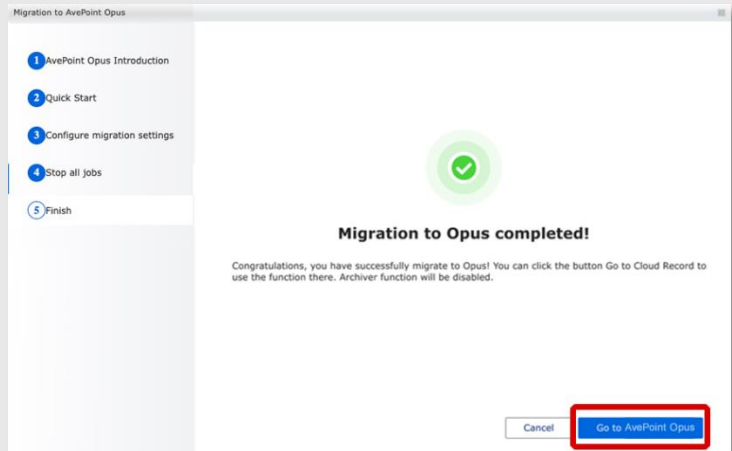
Migration to AvePoint Opus

1 AvePoint Opus Introduction

2 Quick Start

3 Configure migration settings

4 Stop all jobs

5 Finish

Migration to Opus completed!

Congratulations, you have successfully migrate to Opus! You can click the button Go to Cloud Record to use the function there. Archiver function will be disabled.

Cancel

Go to AvePoint Opus